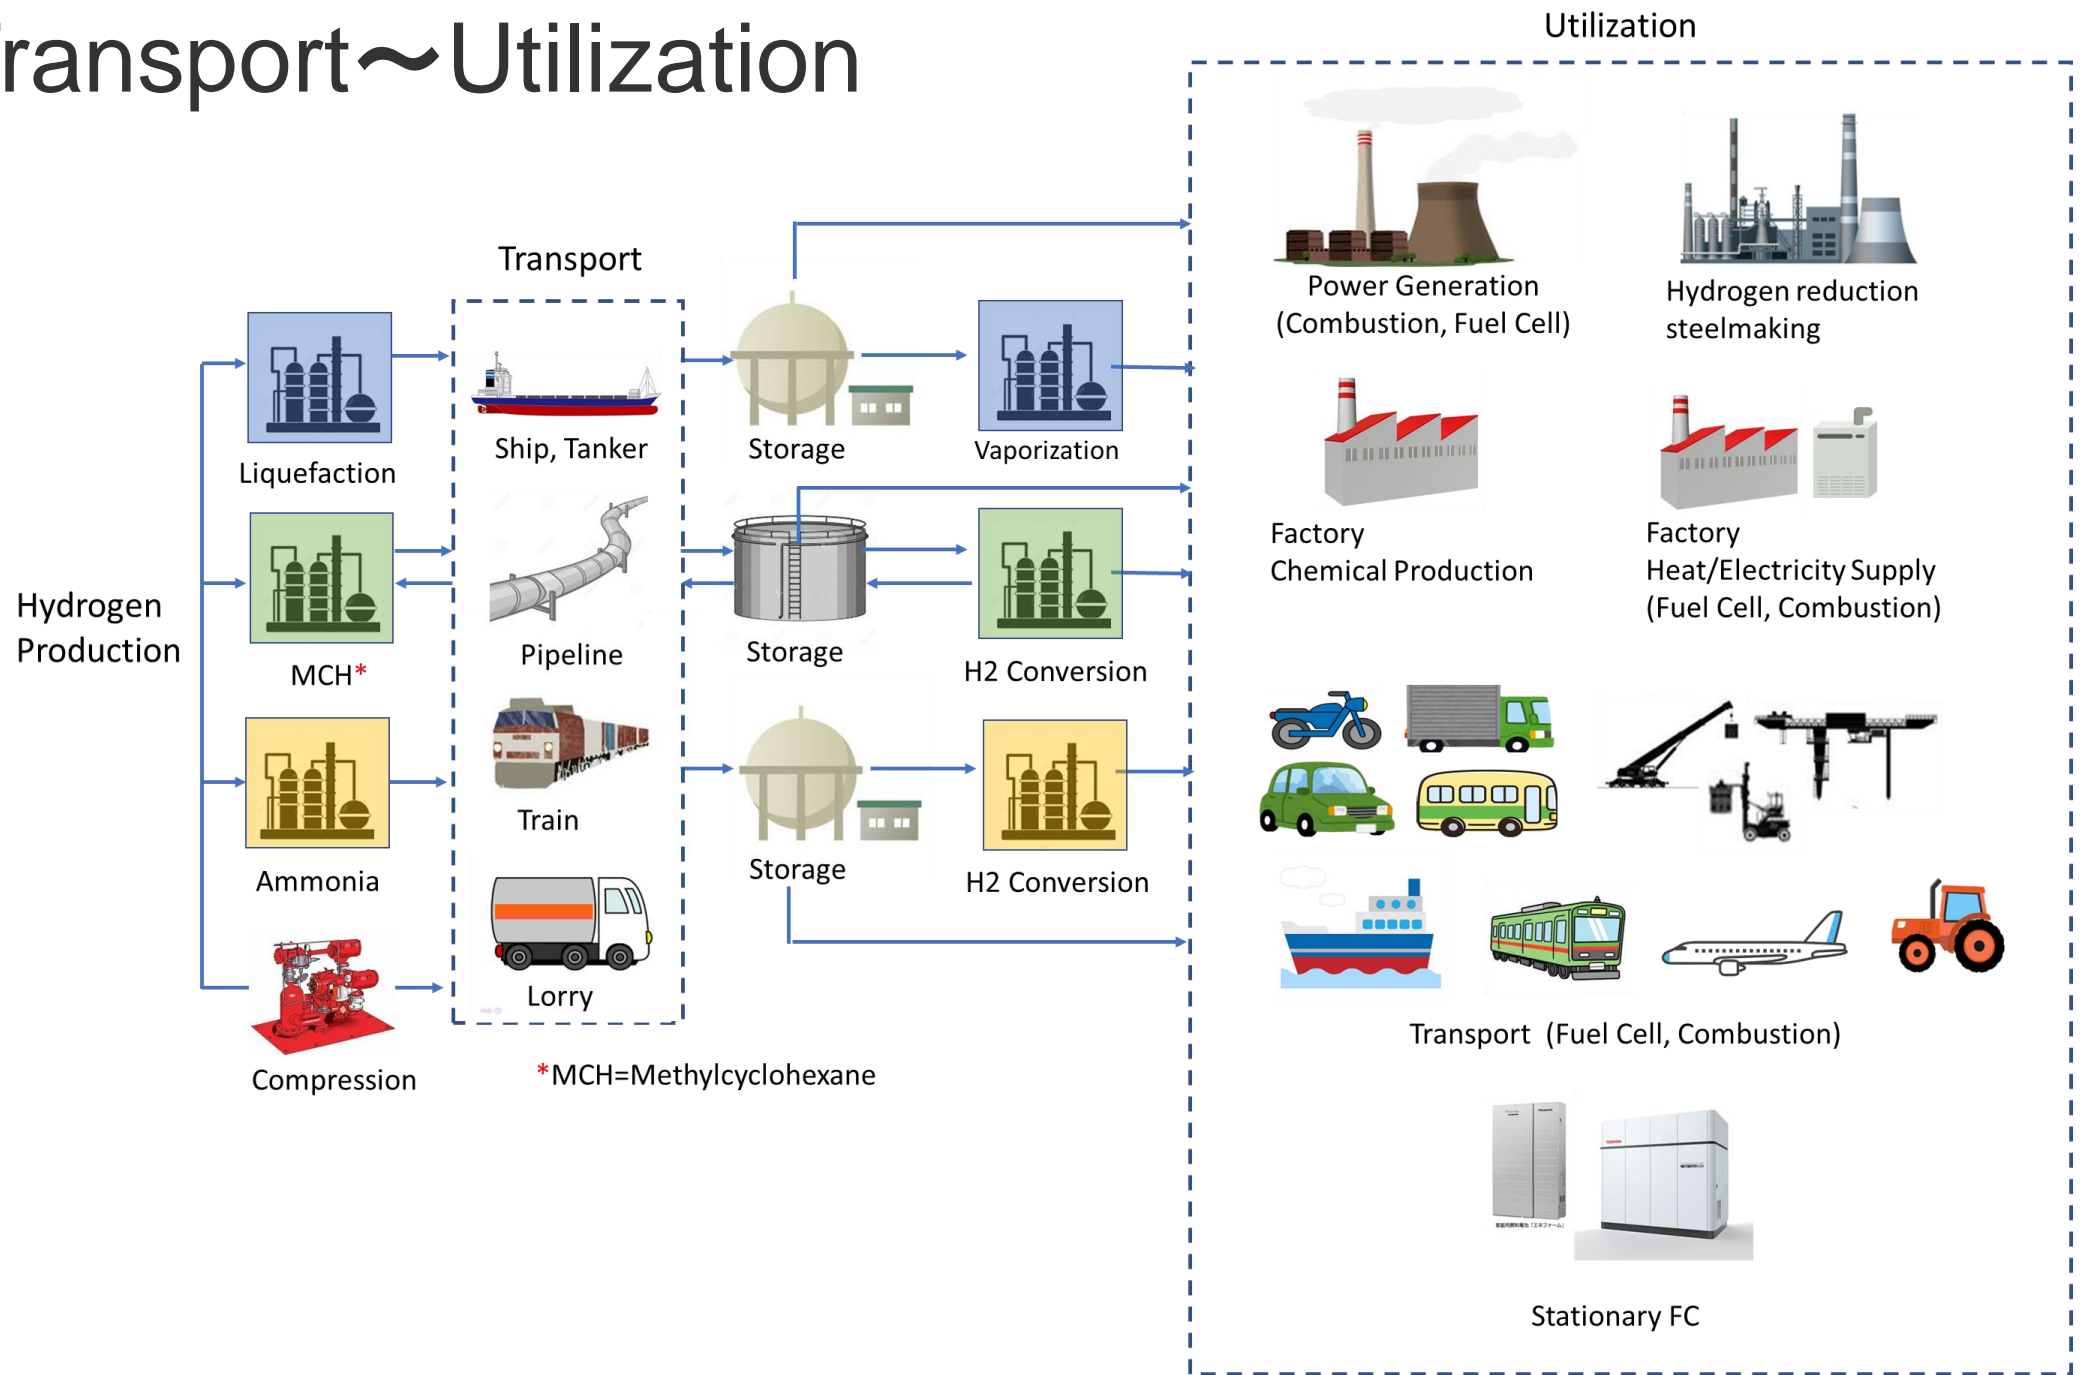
ransport～Utilization

Utilization

Hydrogen Production

Liquefaction

MCH*

Ammonia

Compression

Transport

Ship, Tanker

Pipeline

Train

Lorry

Storage

Vaporization

Storage

H2 Conversion

Storage

H2 Conversion

*MCH=Methylcyclohexane

Power Generation (Combustion, Fuel Cell)

Hydrogen reduction steelmaking

Factory Chemical Production

Factory Heat/Electricity Supply (Fuel Cell, Combustion)

Transport (Fuel Cell, Combustion)

Stationary FC